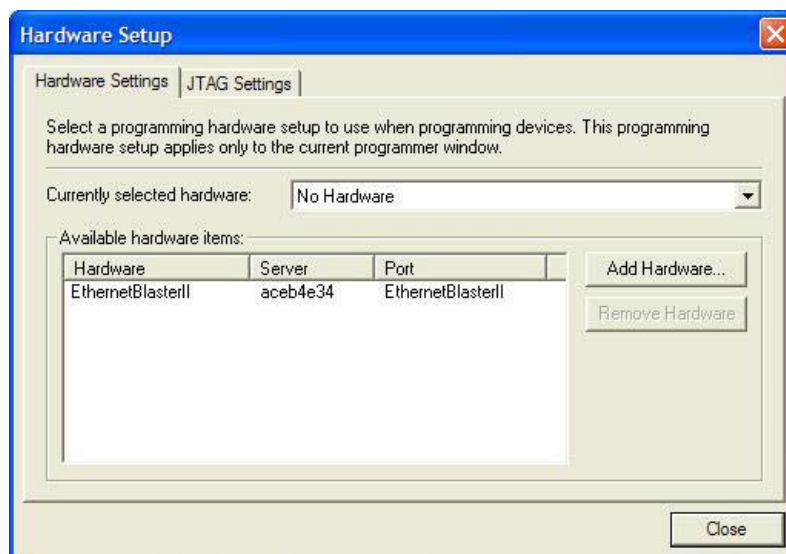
Hardware Setup

Hardware Settings | JTAG Settings

Select a programming hardware setup to use when programming devices. This programming hardware setup applies only to the current programmer window.

Currently selected hardware: No Hardware

Available hardware items:

| Hardware | Server | Port |
|---|---|---|
| EthernetBlasterII | aceb4e34 | EthernetBlasterII |

Add Hardware...

Remove Hardware

Close